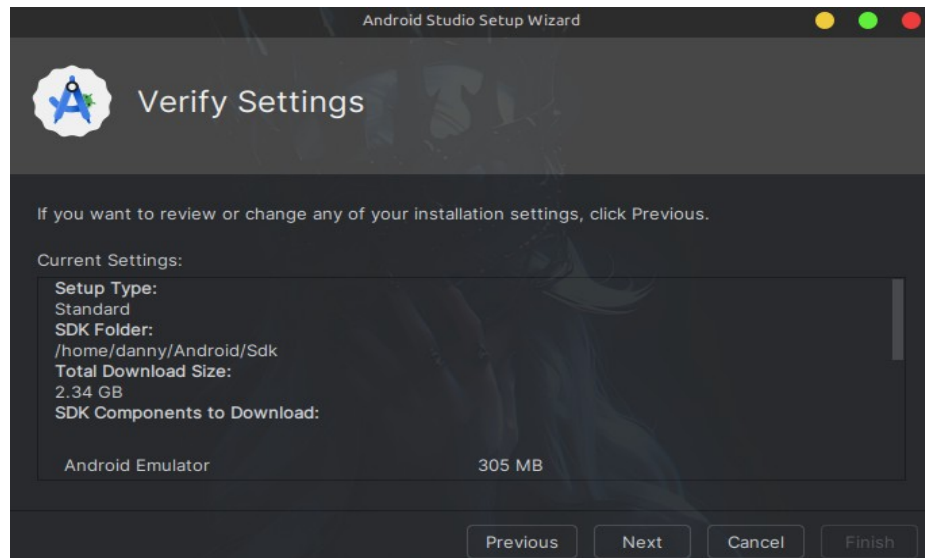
Android Studio Setup Wizard

Verify Settings

If you want to review or change any of your installation settings, click Previous.

Current Settings:

**Setup Type:**
Standard
**SDK Folder:**
/home/danny/Android/Sdk
**Total Download Size:**
2.34 GB
**SDK Components to Download:**

Android Emulator 305 MB

Previous Next Cancel Finish